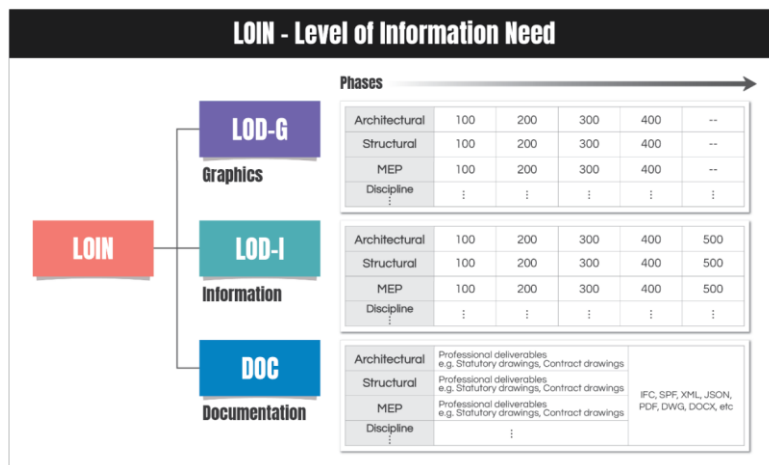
LOIN - Level of Information Need

Phases

LOIN

LOD-G
Graphics

| Architectural | 100 | 200 | 300 | 400 | -- |
|---|---|---|---|---|---|
| Structural | 100 | 200 | 300 | 400 | -- |
| MEP | 100 | 200 | 300 | 400 | -- |
| Discipline ⋮ | ⋮ | ⋮ | ⋮ | ⋮ | ⋮ |

LOD-I
Information

| Architectural | 100 | 200 | 300 | 400 | 500 |
|---|---|---|---|---|---|
| Structural | 100 | 200 | 300 | 400 | 500 |
| MEP | 100 | 200 | 300 | 400 | 500 |
| Discipline ⋮ | ⋮ | ⋮ | ⋮ | ⋮ | ⋮ |

DOC
Documentation

| Architectural | Professional deliverables e.g. Statutory drawings, Contract drawings | IFC, SPF, XML, JSON, PDF, DWG, DOCX, etc |
|---|---|---|
| Structural | Professional deliverables e.g. Statutory drawings, Contract drawings | |
| MEP | Professional deliverables e.g. Statutory drawings, Contract drawings | |
| Discipline ⋮ | ⋮ | |